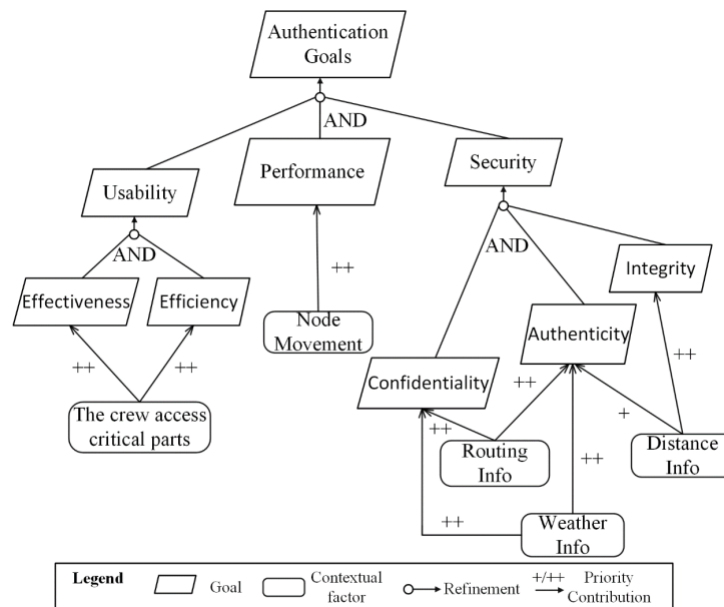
Authentication Goals

AND

Usability

Performance

Security

AND

Effectiveness

Efficiency

++

Node Movement

AND

Integrity

Authenticity

++

++

++

Confidentiality

++

The crew access critical parts

++

++

+

Routing Info

Distance Info

++

++

Weather Info

Legend Goal Contextual factor Refinement +/++ Priority Contribution